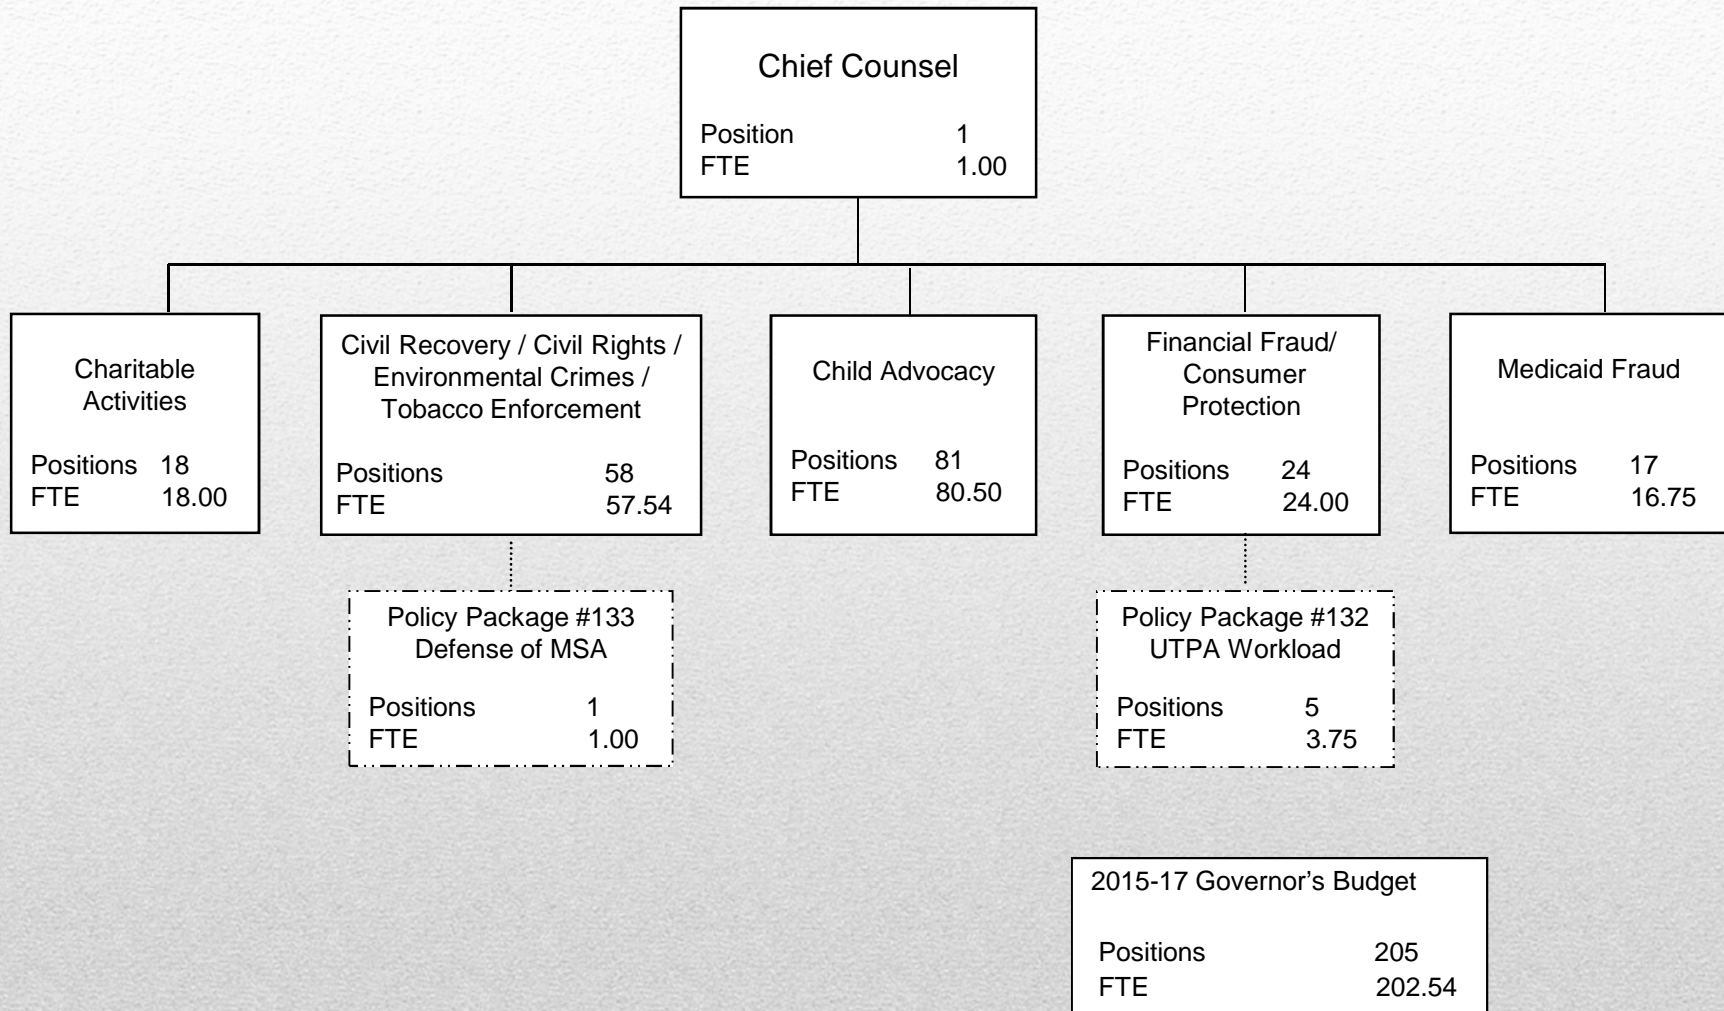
Chief Counsel

Position 1
FTE 1.00

Charitable Activities

Positions 18
FTE 18.00

Civil Recovery / Civil Rights / Environmental Crimes / Tobacco Enforcement

Positions 58
FTE 57.54

Policy Package #133
Defense of MSA

Positions 1
FTE 1.00

Child Advocacy

Positions 81
FTE 80.50

Financial Fraud/ Consumer Protection

Positions 24
FTE 24.00

Policy Package #132
UTPA Workload

Positions 5
FTE 3.75

Medicaid Fraud

Positions 17
FTE 16.75

2015-17 Governor's Budget

Positions 205
FTE 202.54